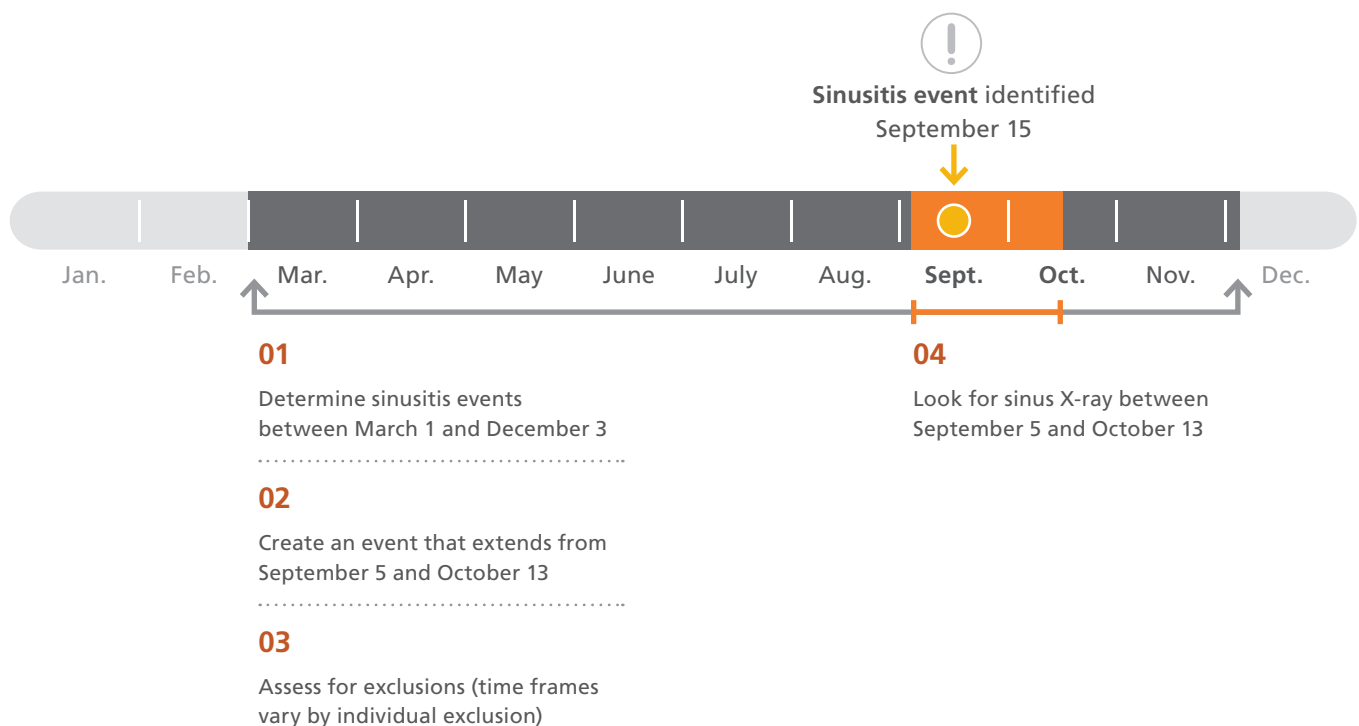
!

**Sinusitis event** identified
September 15

Jan. Feb. Mar. Apr. May June July Aug. **Sept.** **Oct.** Nov. Dec.

01

Determine sinusitis events between March 1 and December 3

02

Create an event that extends from September 5 and October 13

03

Assess for exclusions (time frames vary by individual exclusion)

04

Look for sinus X-ray between September 5 and October 13